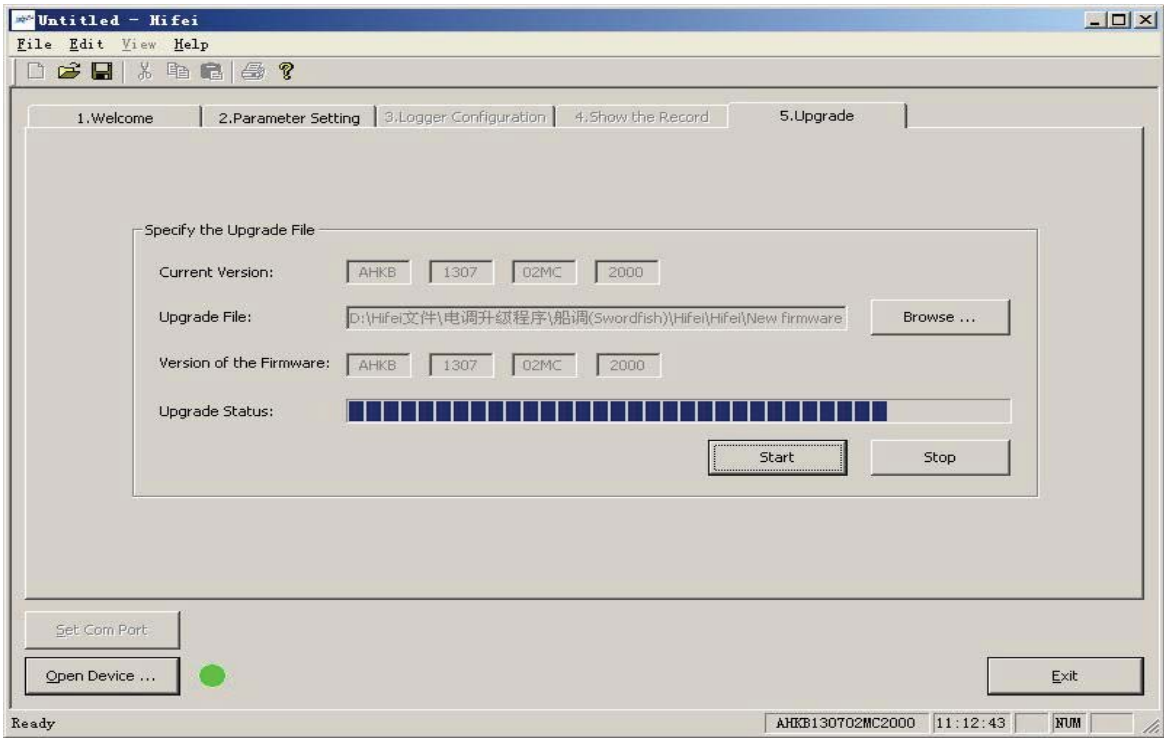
Untitled - Hifei

File Edit View Help

1.Welcome | 2.Parameter Setting | 3.Logger Configuration | 4.Show the Record | 5.Upgrade

Specify the Upgrade File

Current Version: AHKB 1307 02MC 2000

Upgrade File: D:\Hifei文件\电调升级程序\船调(Swordfish)\Hifei\Hifei\New firmware

Browse ...

Version of the Firmware: AHKB 1307 02MC 2000

Upgrade Status:

Start

Stop

Set Com Port

Open Device ...

Exit

Ready

AHKB130702MC2000 | 11:12:43 | NUM